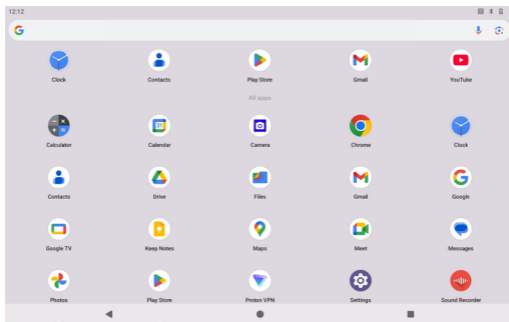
12:12

Clock
Contacts
Play Store
Gmail
YouTube

All apps

Calculator
Calendar
Camera
Chrome
Clock

Contacts
Drive
Files
Gmail
Google

Google TV
Keep Notes
Maps
Meet
Messages

Photos
Play Store
Proton VPN
Settings
Sound Recorder